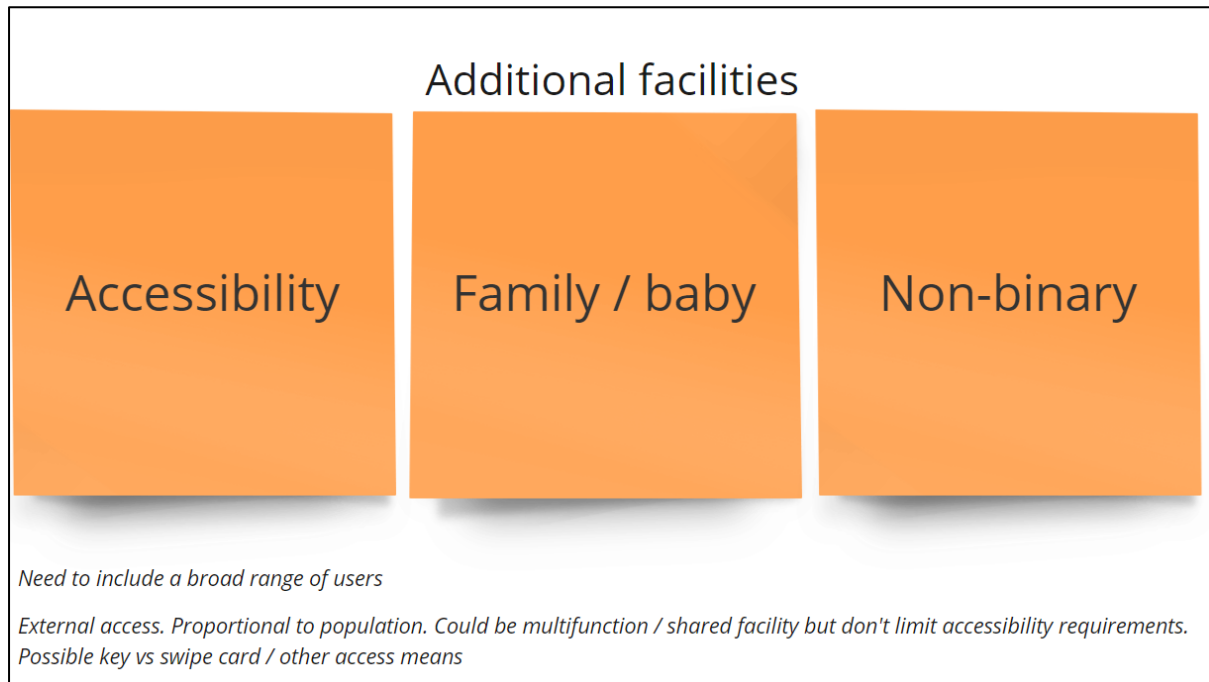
Additional facilities

Accessibility

Family / baby

Non-binary

Need to include a broad range of users

External access. Proportional to population. Could be multifunction / shared facility but don't limit accessibility requirements. Possible key vs swipe card / other access means